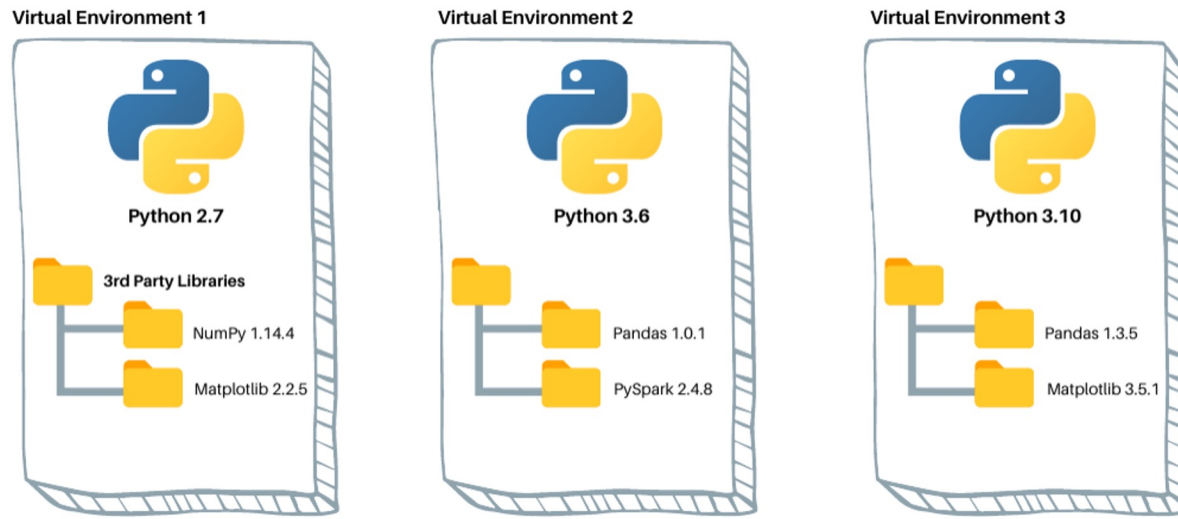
Virtual Environment 1

Python 2.7

3rd Party Libraries

NumPy 1.14.4

Matplotlib 2.2.5

Virtual Environment 2

Python 3.6

Pandas 1.0.1

PySpark 2.4.8

Virtual Environment 3

Python 3.10

Pandas 1.3.5

Matplotlib 3.5.1